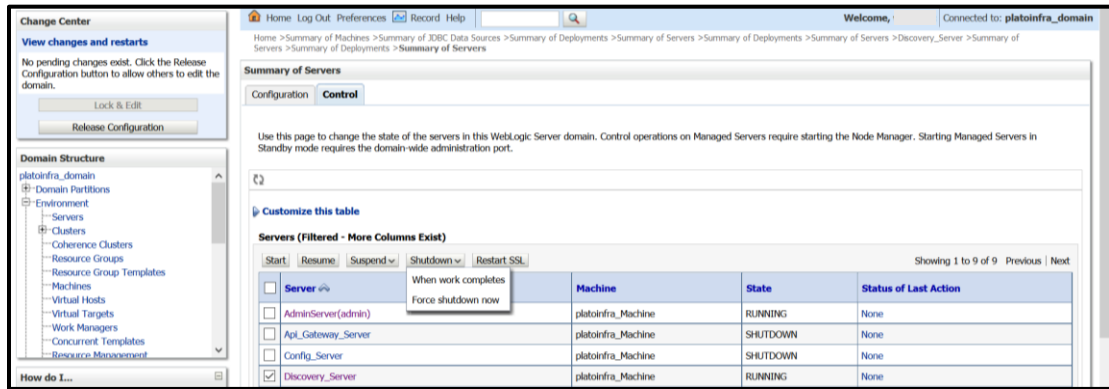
Change Center

View changes and restarts

No pending changes exist. Click the Release Configuration button to allow others to edit the domain.

Lock & Edit

Release Configuration

Domain Structure

platoinfra_domain
Domain Partitions
Environment
Servers
Clusters
Coherence Clusters
Resource Groups
Resource Group Templates
Machines
Virtual Hosts
Virtual Targets
Work Managers
Concurrent Templates
Resource Management

How do I...

Home Log Out Preferences Record Help

Welcome,

Connected to: platoinfra_domain

Home >Summary of Machines >Summary of JDBC Data Sources >Summary of Deployments >Summary of Servers >Summary of Deployments >Summary of Servers >Discovery_Server >Summary of Servers >Summary of Deployments >**Summary of Servers**

Summary of Servers

Configuration Control

Use this page to change the state of the servers in this WebLogic Server domain. Control operations on Managed Servers require starting the Node Manager. Starting Managed Servers in Standby mode requires the domain-wide administration port.

Customize this table

Servers (Filtered - More Columns Exist)

Start Resume Suspend Shutdown Restart SSL

When work completes
Force shutdown now

Showing 1 to 9 of 9 Previous | Next

| | Server | Machine | State | Status of Last Action |
|---|---|---|---|---|
| | AdminServer(admin) | platoinfra_Machine | RUNNING | None |
| | Api_Gateway_Server | platoinfra_Machine | SHUTDOWN | None |
| | Config_Server | platoinfra_Machine | SHUTDOWN | None |
| ☑ | Discovery_Server | platoinfra_Machine | RUNNING | None |